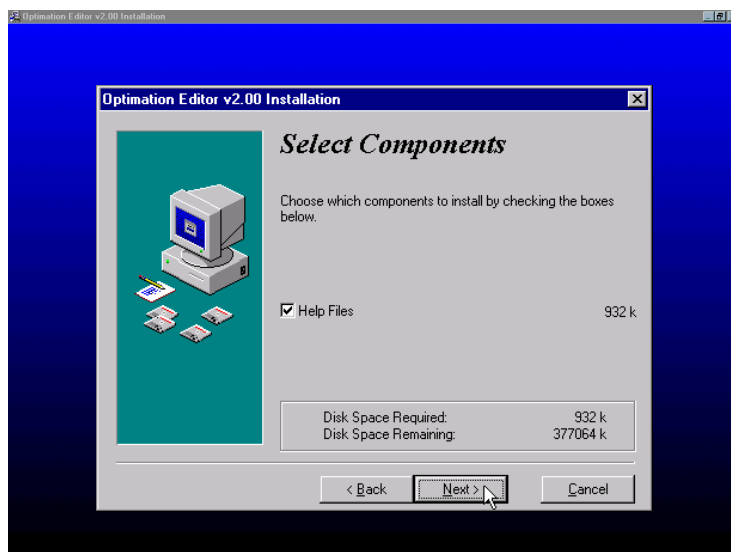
Optimation Editor v2.00 Installation

Optimation Editor v2.00 Installation

Select Components

Choose which components to install by checking the boxes below.

Help Files 932 k

Disk Space Required: 932 k
Disk Space Remaining: 377064 k

< Back
Next >
Cancel